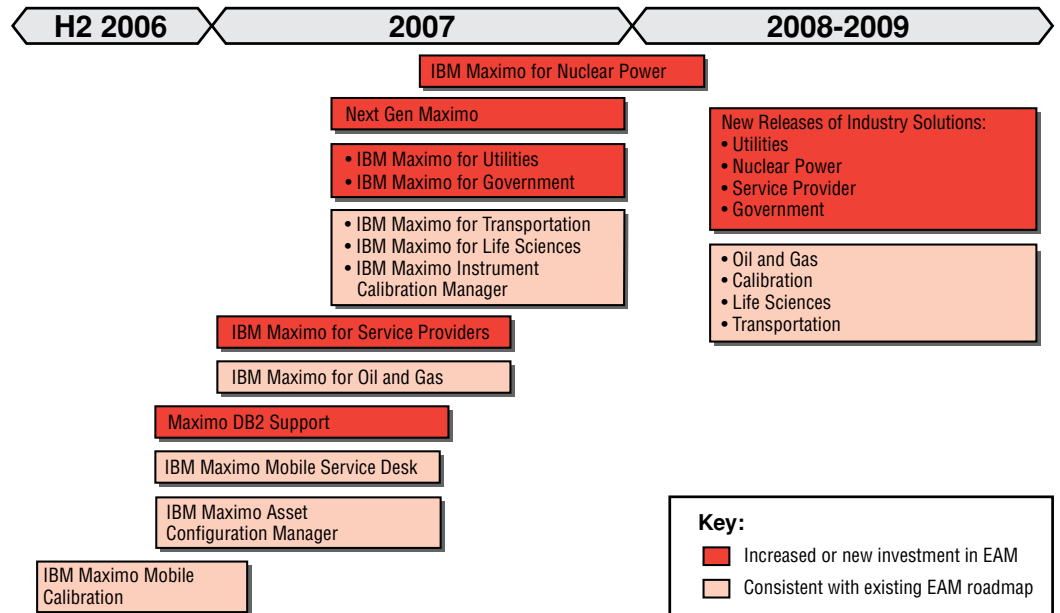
H2 2006

2007

2008-2009

IBM Maximo for Nuclear Power

Next Gen Maximo

• IBM Maximo for Utilities
• IBM Maximo for Government

• IBM Maximo for Transportation
• IBM Maximo for Life Sciences
• IBM Maximo Instrument Calibration Manager

IBM Maximo for Service Providers

IBM Maximo for Oil and Gas

Maximo DB2 Support

IBM Maximo Mobile Service Desk

IBM Maximo Asset Configuration Manager

IBM Maximo Mobile Calibration

New Releases of Industry Solutions:
• Utilities
• Nuclear Power
• Service Provider
• Government

• Oil and Gas
• Calibration
• Life Sciences
• Transportation

Key:
Increased or new investment in EAM
Consistent with existing EAM roadmap